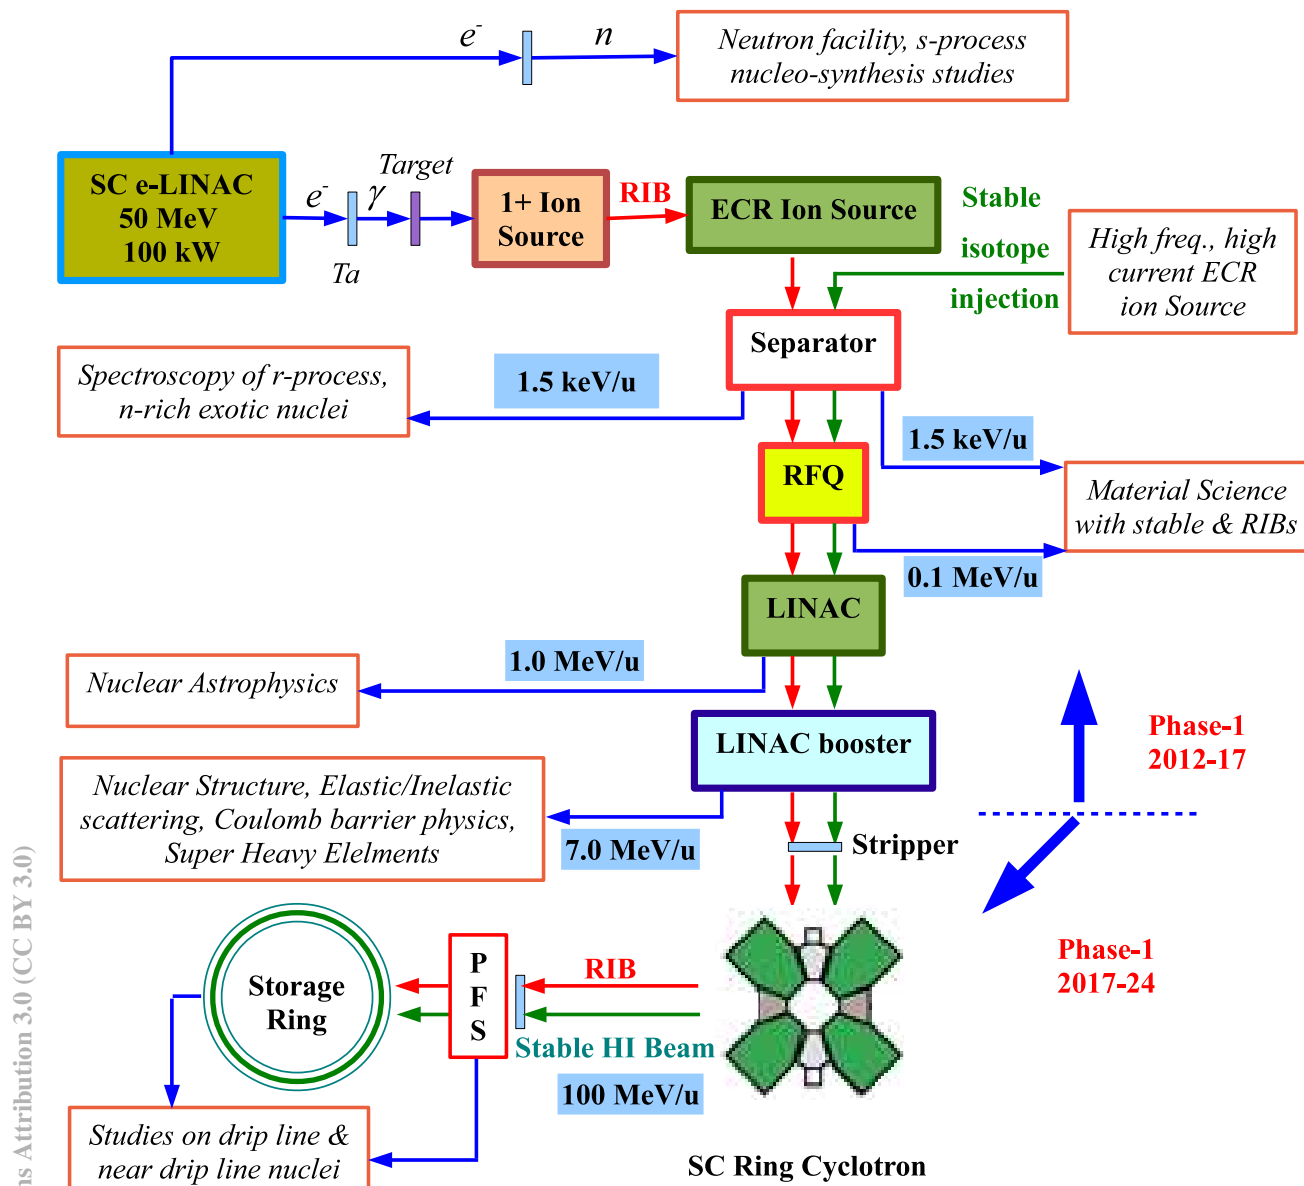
$e^-$

$n$

Neutron facility, s-process nucleo-synthesis studies

SC e-LINAC
50 MeV
100 kW

$e^-$

Target

$\gamma$

Ta

1+ Ion Source

RIB

ECR Ion Source

Stable isotope injection

High freq., high current ECR ion Source

Separator

Spectroscopy of r-process, n-rich exotic nuclei

1.5 keV/u

1.5 keV/u

RFQ

Material Science with stable & RIBs

0.1 MeV/u

LINAC

1.0 MeV/u

Nuclear Astrophysics

LINAC booster

Phase-1
2012-17

Nuclear Structure, Elastic/Inelastic scattering, Coulomb barrier physics, Super Heavy Elelments

7.0 MeV/u

Stripper

Phase-1
2017-24

Storage Ring

P
F
S

RIB

Stable HI Beam

100 MeV/u

Studies on drip line & near drip line nuclei

SC Ring Cyclotron

ns Attribution 3.0 (CC BY 3.0)